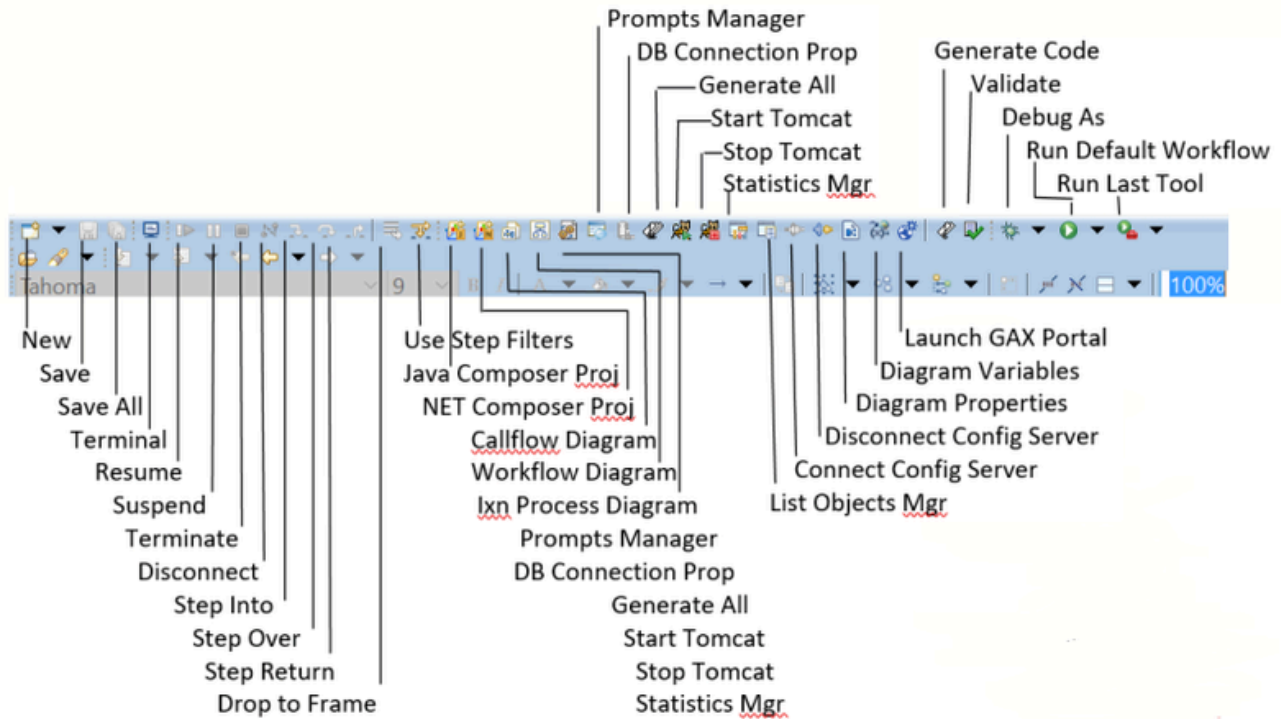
Prompts Manager
DB Connection Prop
Generate All
Start Tomcat
Stop Tomcat
Statistics Mgr
Generate Code
Validate
Debug As
Run Default Workflow
Run Last Tool

Tahoma
9
100%

New
Save
Save All
Terminal
Resume
Suspend
Terminate
Disconnect
Step Into
Step Over
Step Return
Drop to Frame
Use Step Filters
Java Composer Proj
NET Composer Proj
Callflow Diagram
Workflow Diagram
Ixn Process Diagram
Prompts Manager
DB Connection Prop
Generate All
Start Tomcat
Stop Tomcat
Statistics Mgr
Launch GAX Portal
Diagram Variables
Diagram Properties
Disconnect Config Server
Connect Config Server
List Objects Mgr